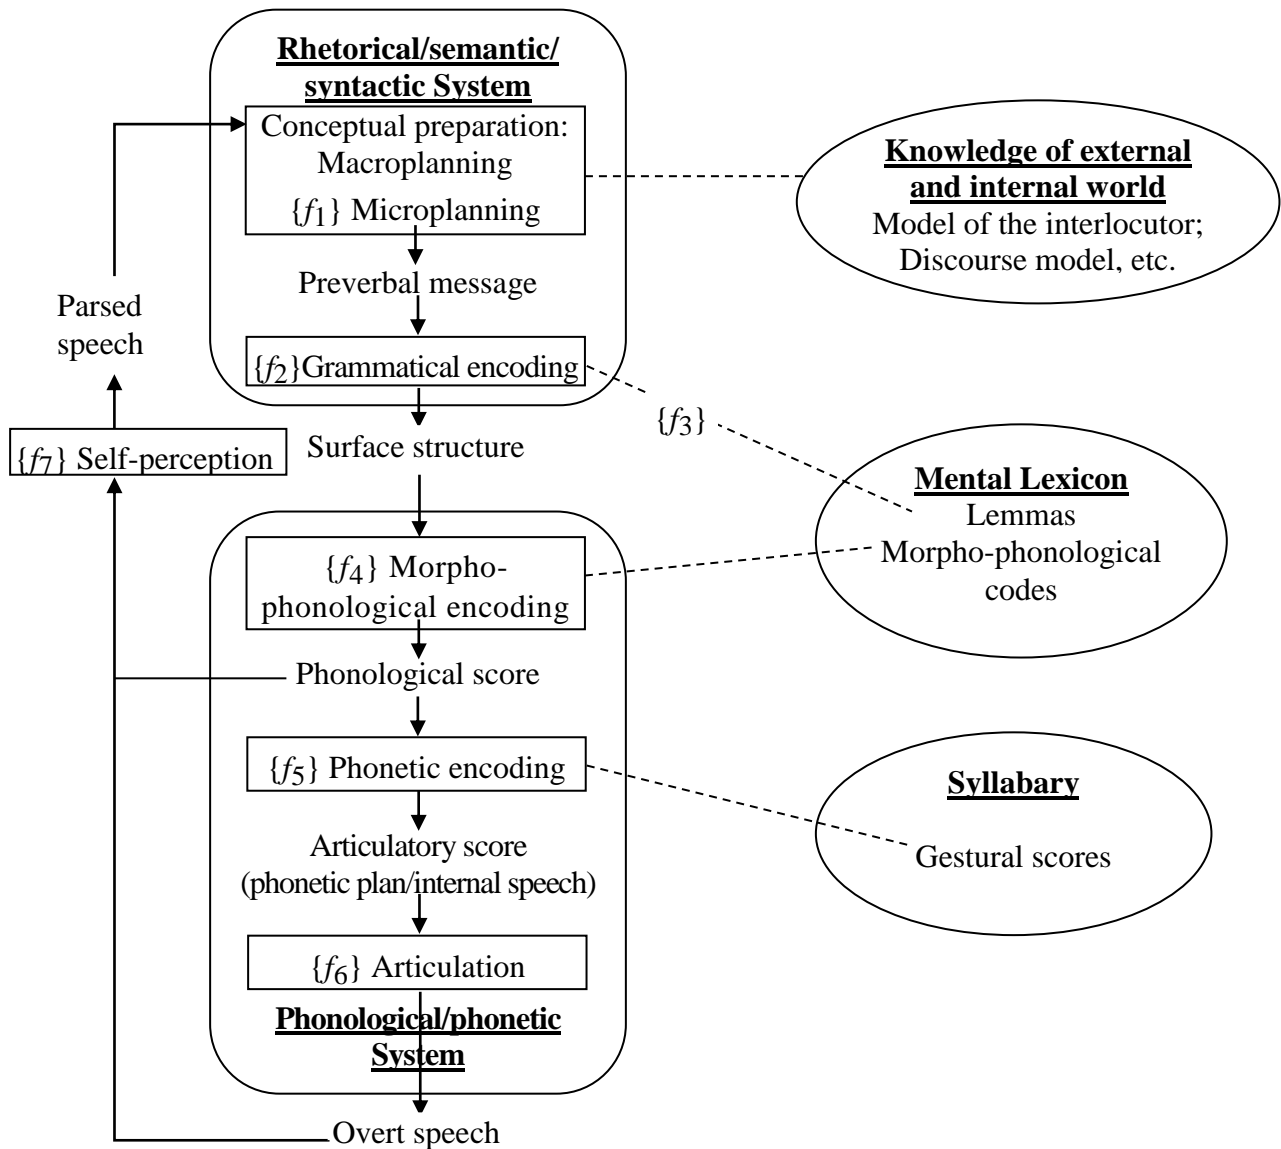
Rhetorical/semantic/syntactic System

Conceptual preparation: Macroplanning

$\{f_1\}$ Microplanning

Preverbal message

$\{f_2\}$Grammatical encoding

Knowledge of external and internal world

Model of the interlocutor; Discourse model, etc.

Parsed speech

$\{f_7\}$ Self-perception

Surface structure

$\{f_3\}$

Mental Lexicon

Lemmas

Morpho-phonological codes

$\{f_4\}$ Morpho-phonological encoding

Phonological score

$\{f_5\}$ Phonetic encoding

Syllabary

Gestural scores

Articulatory score (phonetic plan/internal speech)

$\{f_6\}$ Articulation

Phonological/phonetic System

Overt speech